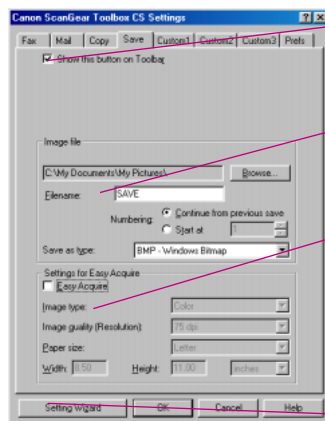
Canon ScanGear Toolbox CS Settings

? X

Fax | Mail | Copy | Save | Custom1 | Custom2 | Custom3 | Prefs

Show this button on Toolbar

Image file

C:\My Documents\My Pictures\

Browse...

Filename: SAVE

Numbering: Continue from previous save

Start at 1

Save as type: BMP - Windows Bitmap

Settings for Easy Acquire

Easy Acquire

Image type: Color

Image quality (Resolution): 75 dpi

Paper size: Letter

Width: 8.50 Height: 11.00 inches

Setting Wizard | OK | Cancel | Help